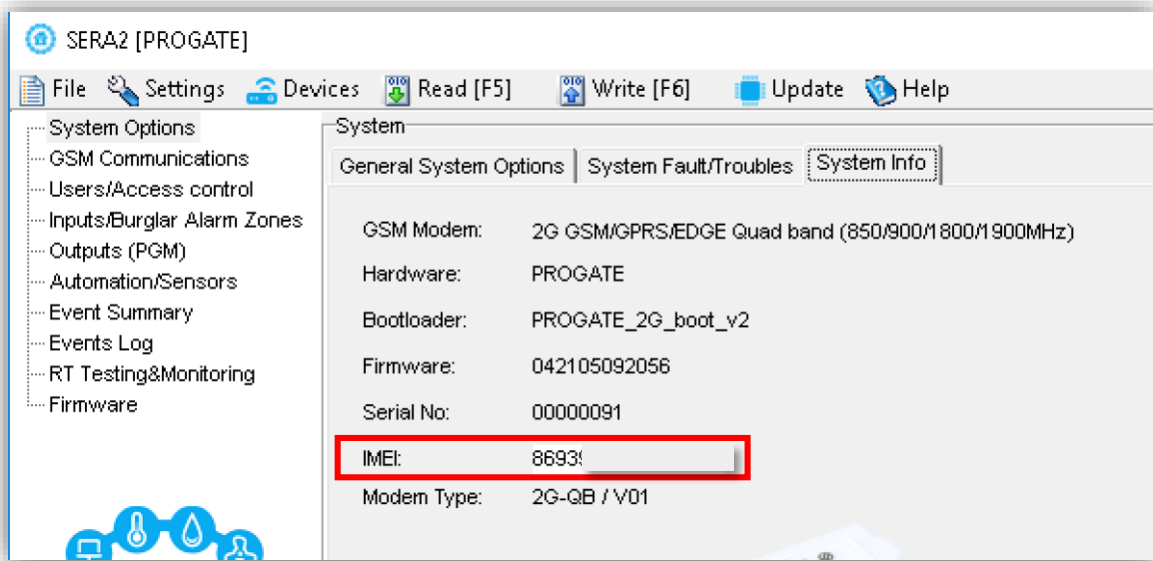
SERA2 [PROGATE]

File Settings Devices Read [F5] Write [F6] Update Help

System Options
GSM Communications
Users/Access control
Inputs/Burglar Alarm Zones
Outputs (PGM)
Automation/Sensors
Event Summary
Events Log
RT Testing&Monitoring
Firmware

System

General System Options | System Fault/Troubles | System Info

GSM Modem: 2G GSM/GPRS/EDGE Quad band (850/900/1800/1900MHz)

Hardware: PROGATE

Bootloader: PROGATE_2G_boot_v2

Firmware: 042105092056

Serial No: 00000091

IMEI: 8693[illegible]

Modem Type: 2G-QB / V01